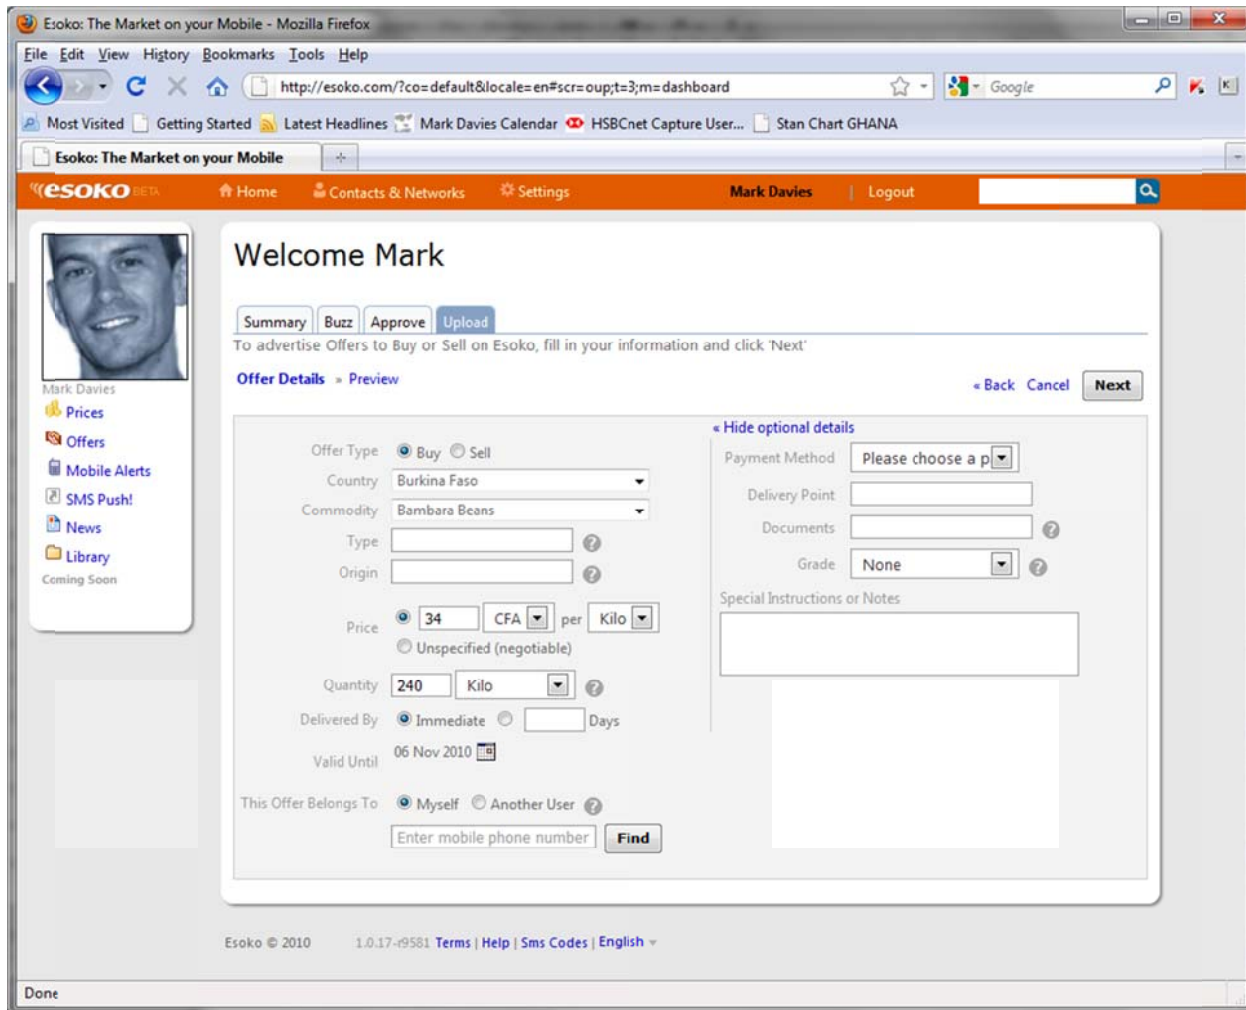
Esoko: The Market on your Mobile - Mozilla Firefox

File Edit View History Bookmarks Tools Help

http://esoko.com/?co=default&locale=en#scr=oup;t=3;m=dashboard

Google

Most Visited  Getting Started  Latest Headlines  Mark Davies Calendar  HSBCnet Capture User...  Stan Chart GHANA

Esoko: The Market on your Mobile

esoko BETA  Home  Contacts & Networks  Settings  Mark Davies | Logout

Mark Davies
Prices
Offers
Mobile Alerts
SMS Push!
News
Library
Coming Soon

Welcome Mark

Summary | Buzz | Approve | Upload

To advertise Offers to Buy or Sell on Esoko, fill in your information and click 'Next'

Offer Details » Preview

« Back  Cancel  Next

Offer Type  Buy  Sell
Country  Burkina Faso
Commodity  Bambara Beans
Type
Origin
Price  34  CFA  per  Kilo
Unspecified (negotiable)
Quantity  240  Kilo
Delivered By  Immediate  Days
Valid Until  06 Nov 2010
This Offer Belongs To  Myself  Another User
Enter mobile phone number  Find

« Hide optional details
Payment Method  Please choose a p
Delivery Point
Documents
Grade  None
Special Instructions or Notes

Esoko © 2010  1.0.17-r9581 Terms | Help | Sms Codes | English

Done